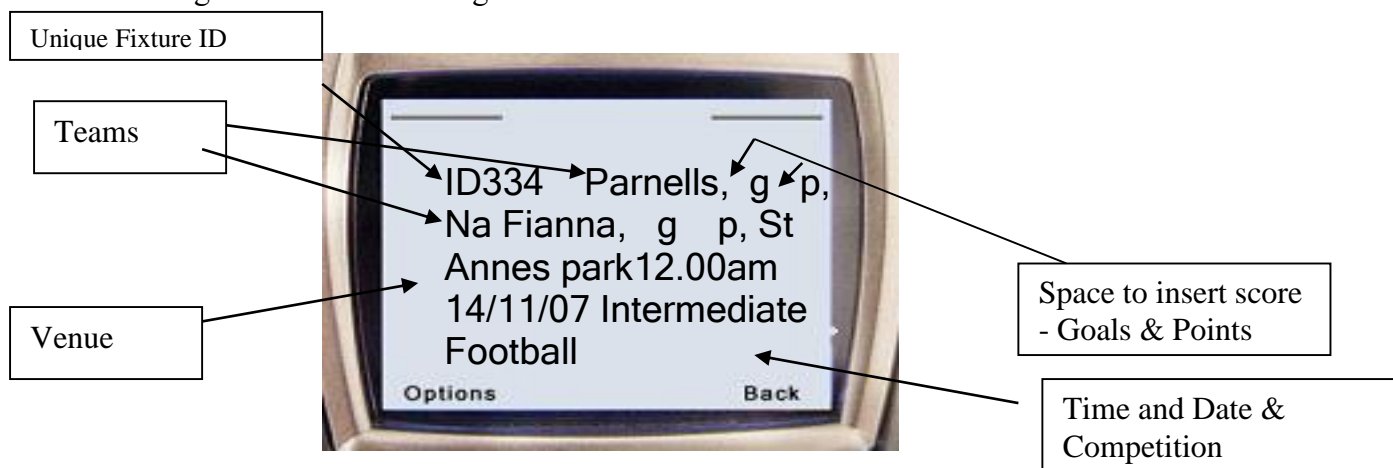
Unique Fixture ID

Teams

ID334 Parnells, g p, Na Fianna, g p, St Annes park12.00am 14/11/07 Intermediate Football

Options Back

Venue

Space to insert score - Goals & Points

Time and Date & Competition